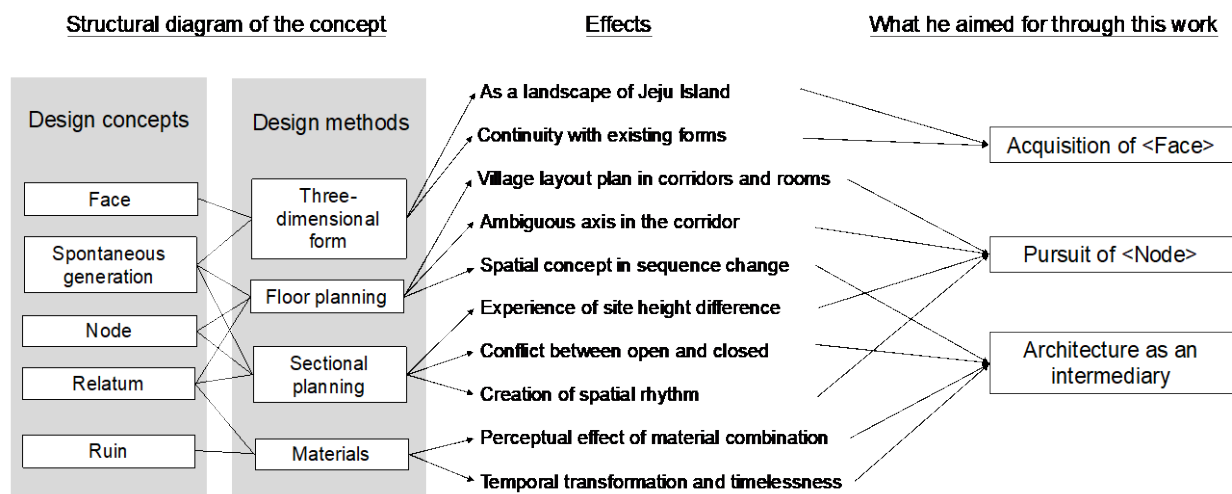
Structural diagram of the concept

Effects

What he aimed for through this work

Design concepts

Face

Spontaneous generation

Node

Relatum

Ruin

Design methods

Three-dimensional form

Floor planning

Sectional planning

Materials

As a landscape of Jeju Island

Continuity with existing forms

Village layout plan in corridors and rooms

Ambiguous axis in the corridor

Spatial concept in sequence change

Experience of site height difference

Conflict between open and closed

Creation of spatial rhythm

Perceptual effect of material combination

Temporal transformation and timelessness

Acquisition of <Face>

Pursuit of <Node>

Architecture as an intermediary